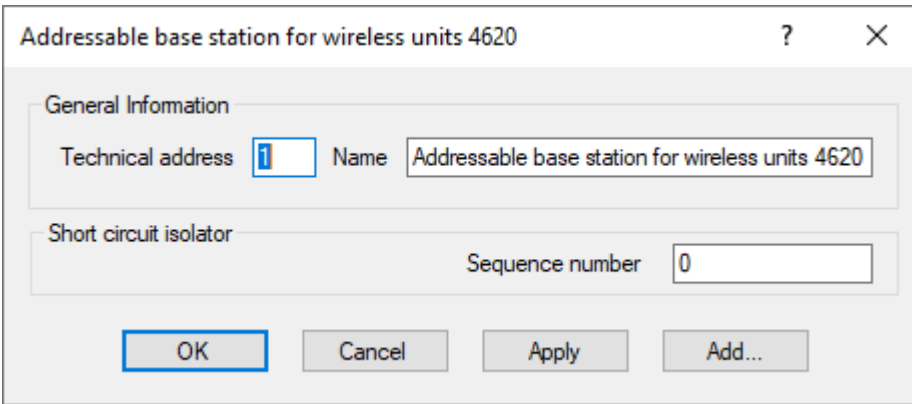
Addressable base station for wireless units 4620

?

X

General Information

Technical address 1 Name Addressable base station for wireless units 4620

Short circuit isolator

Sequence number 0

OK

Cancel

Apply

Add...